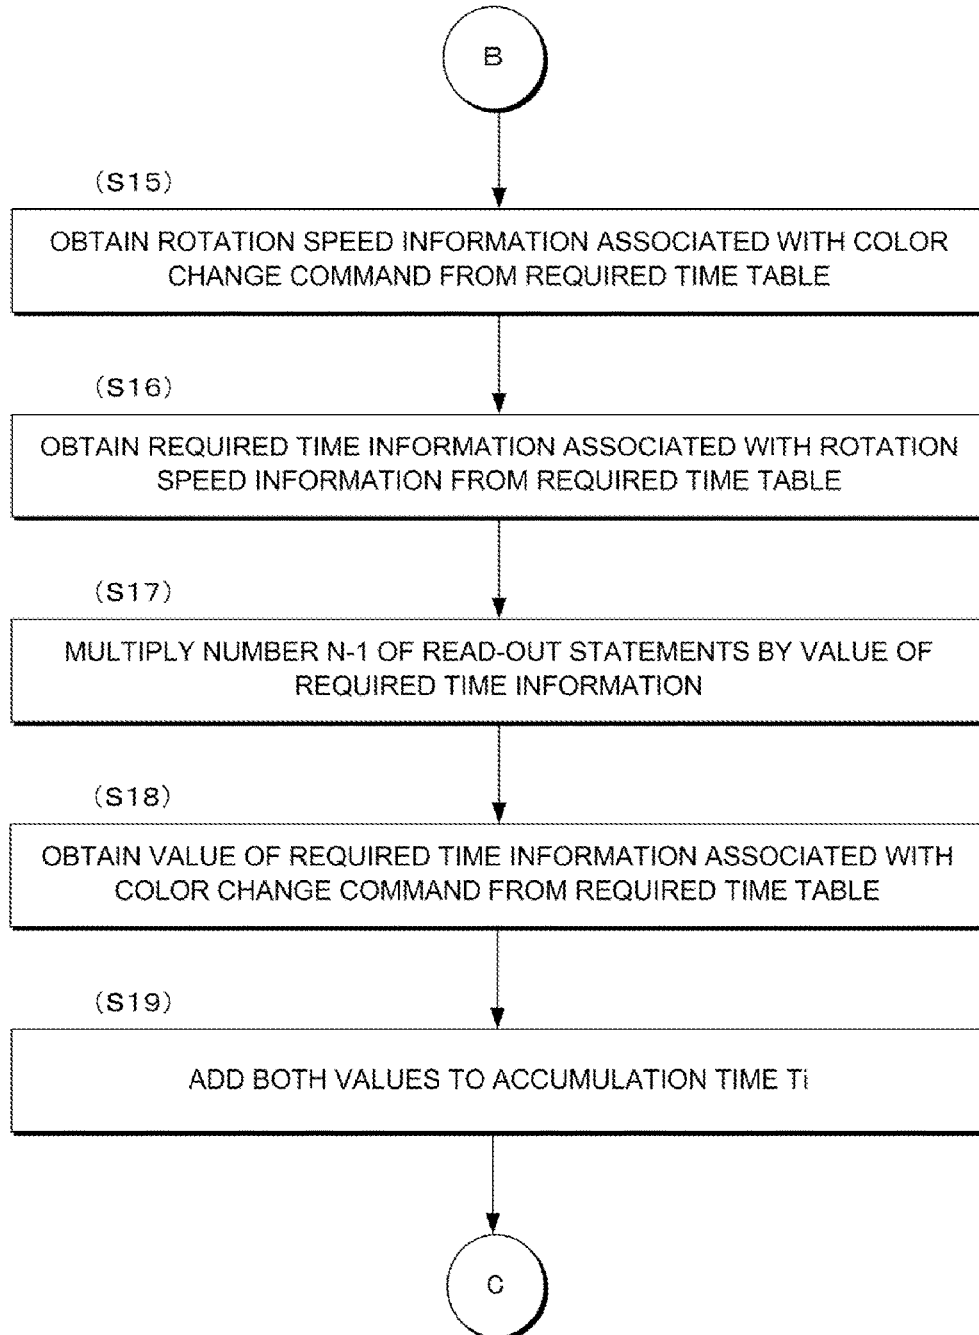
B

(S15)

OBTAIN ROTATION SPEED INFORMATION ASSOCIATED WITH COLOR CHANGE COMMAND FROM REQUIRED TIME TABLE

(S16)

OBTAIN REQUIRED TIME INFORMATION ASSOCIATED WITH ROTATION SPEED INFORMATION FROM REQUIRED TIME TABLE

(S17)

MULTIPLY NUMBER N-1 OF READ-OUT STATEMENTS BY VALUE OF REQUIRED TIME INFORMATION

(S18)

OBTAIN VALUE OF REQUIRED TIME INFORMATION ASSOCIATED WITH COLOR CHANGE COMMAND FROM REQUIRED TIME TABLE

(S19)

ADD BOTH VALUES TO ACCUMULATION TIME Ti

C